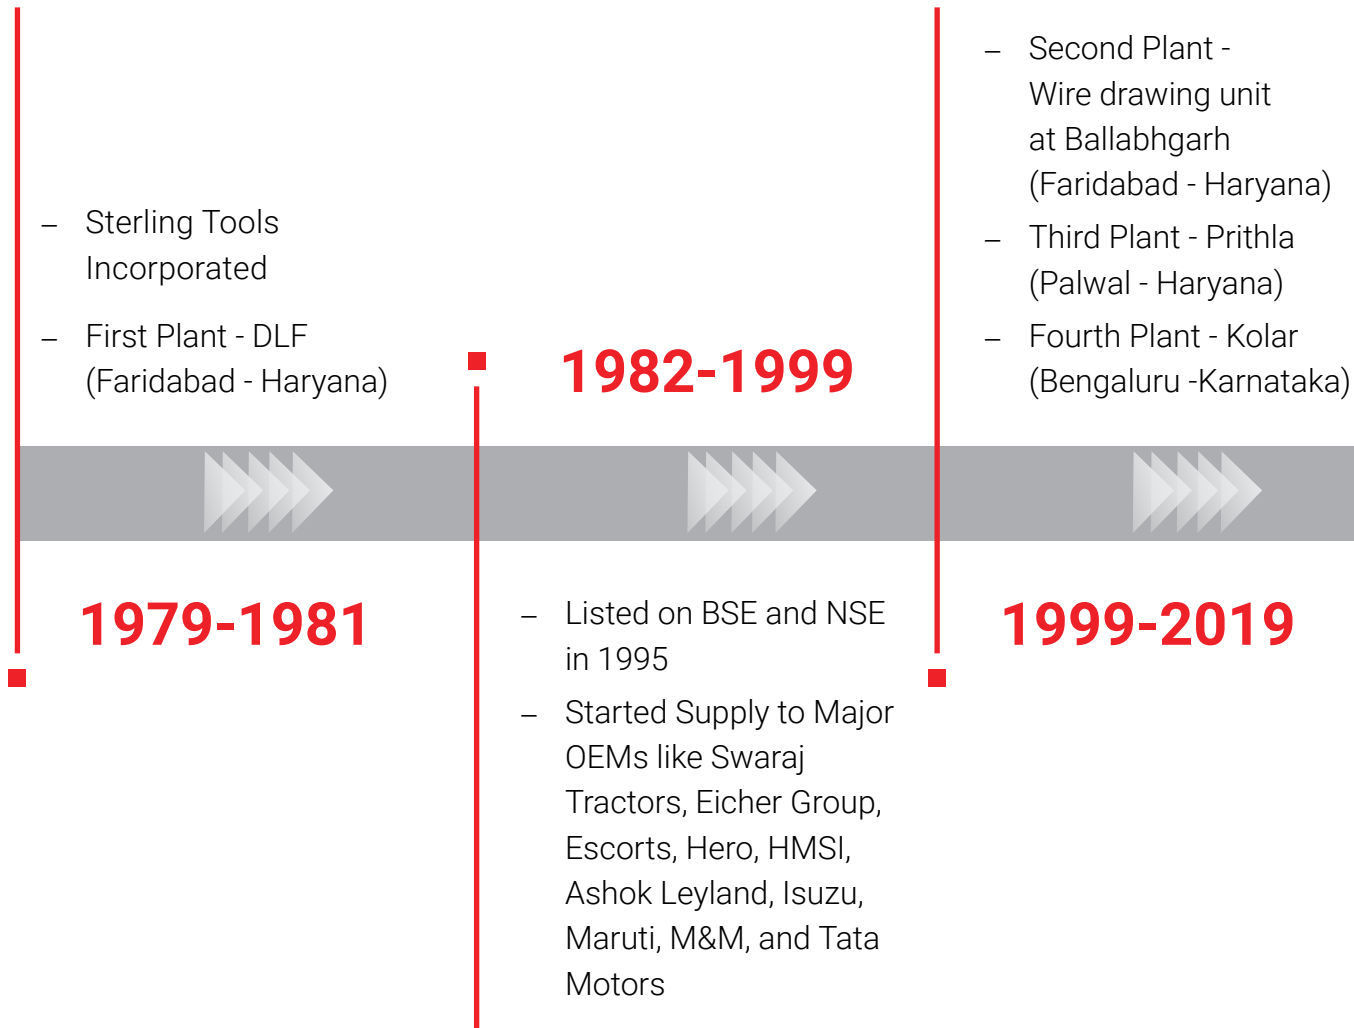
– Sterling Tools Incorporated

– First Plant - DLF (Faridabad - Haryana)

1979-1981

1982-1999

– Listed on BSE and NSE in 1995

– Started Supply to Major OEMs like Swaraj Tractors, Eicher Group, Escorts, Hero, HMSI, Ashok Leyland, Isuzu, Maruti, M&M, and Tata Motors

– Second Plant - Wire drawing unit at Ballabhgarh (Faridabad - Haryana)

– Third Plant - Prithla (Palwal - Haryana)

– Fourth Plant - Kolar (Bengaluru -Karnataka)

1999-2019